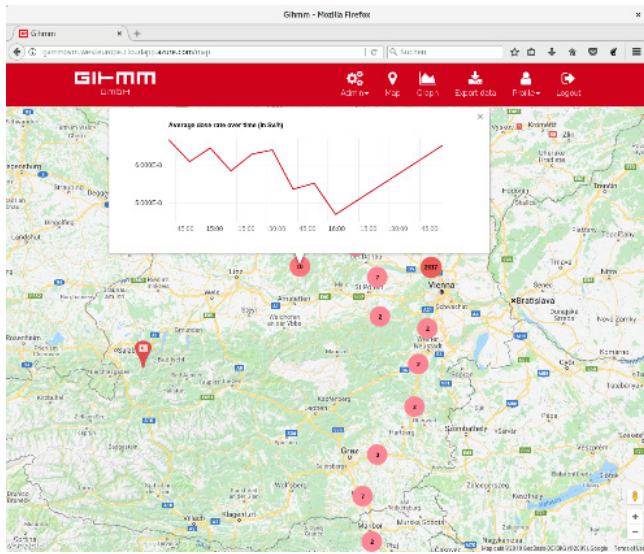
Gihmm - Mozilla Firefox

Gihmm

Suchen

GIHMM
GMBH

Admin
Map
Graph
Export data
Profile
Logout

Average dose rate over time (in Sv/h)

6.000E-8
5.000E-8

45:00
15:00
15:00
00:00
45:00
16:00
15:00
00:00
45:00

Vienna
Bratislava
Graz
Maribor
St. Pölten
Salzburg
Klagenfurt

16
7
2917
2
2
3
4
3
2
2

Map data ©2019 GeoBasis-DE/BKG (©2009), Google